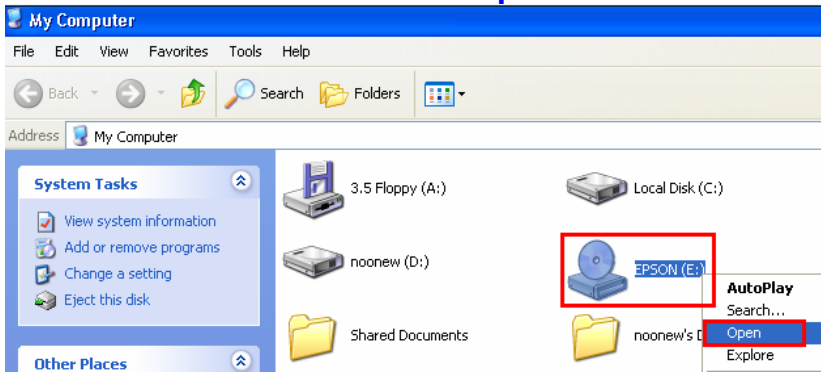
My Computer

File Edit View Favorites Tools Help

Back Search Folders

Address My Computer

System Tasks

View system information
Add or remove programs
Change a setting
Eject this disk

Other Places

3.5 Floppy (A:)
Local Disk (C:)
noonew (D:)
EPSON (E:)
Shared Documents
noonew's D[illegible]

AutoPlay
Search...
Open
Explore